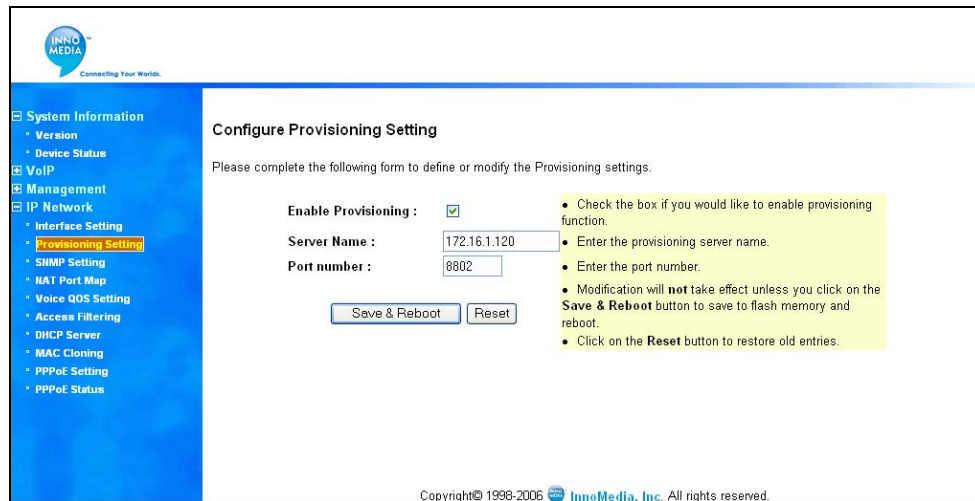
INNO MEDIA
Connecting Your Worlds.

⊟ System Information
• Version
• Device Status
⊞ VoIP
⊞ Management
⊟ IP Network
• Interface Setting
• Provisioning Setting
• SNMP Setting
• NAT Port Map
• Voice QOS Setting
• Access Filtering
• DHCP Server
• MAC Cloning
• PPPoE Setting
• PPPoE Status

Configure Provisioning Setting

Please complete the following form to define or modify the Provisioning settings.

Enable Provisioning : ☑
Server Name : 172.16.1.120
Port number : 8802

Save & Reboot | Reset

• Check the box if you would like to enable provisioning function.
• Enter the provisioning server name.
• Enter the port number.
• Modification will **not** take effect unless you click on the **Save & Reboot** button to save to flash memory and reboot.
• Click on the **Reset** button to restore old entries.

Copyright© 1998-2006 InnoMedia, Inc. All rights reserved.